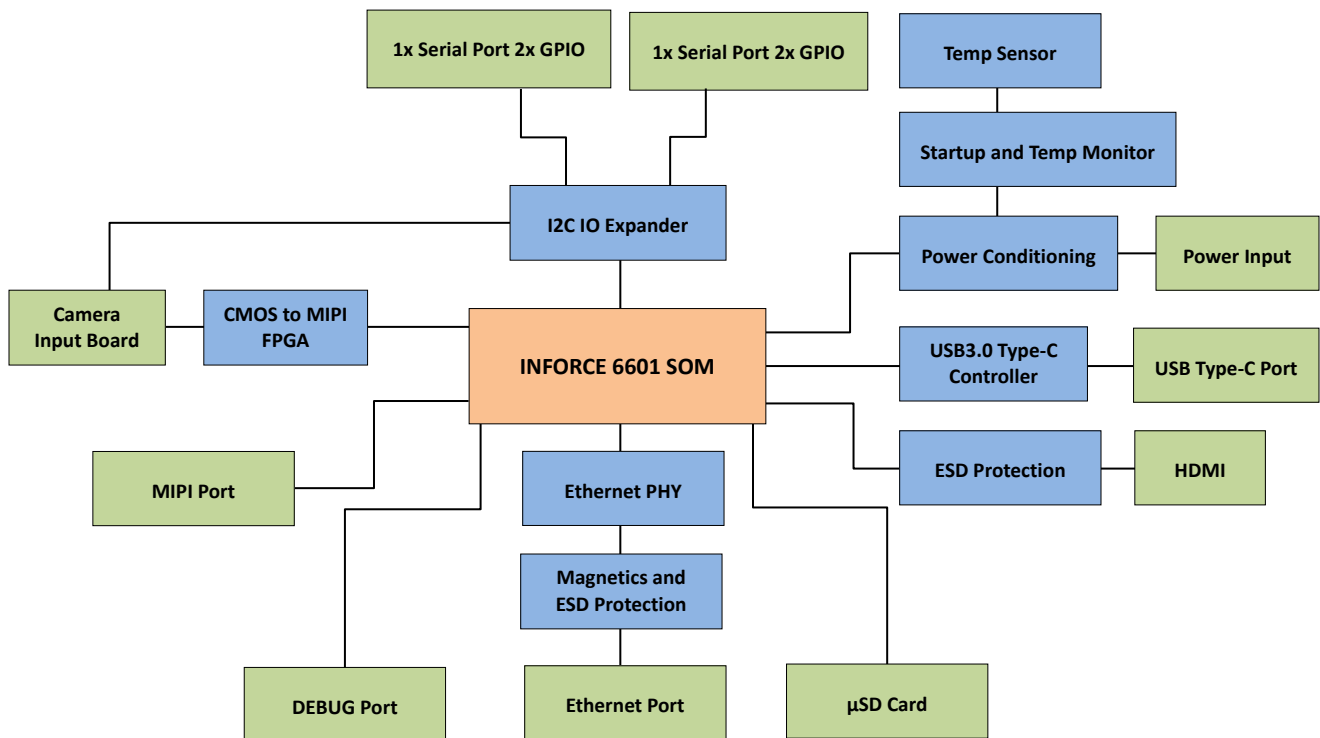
1x Serial Port 2x GPIO

1x Serial Port 2x GPIO

Temp Sensor

Startup and Temp Monitor

I2C IO Expander

Power Conditioning

Power Input

Camera Input Board

CMOS to MIPI FPGA

INFORCE 6601 SOM

USB3.0 Type-C Controller

USB Type-C Port

ESD Protection

HDMI

MIPI Port

Ethernet PHY

Magnetics and ESD Protection

DEBUG Port

Ethernet Port

µSD Card